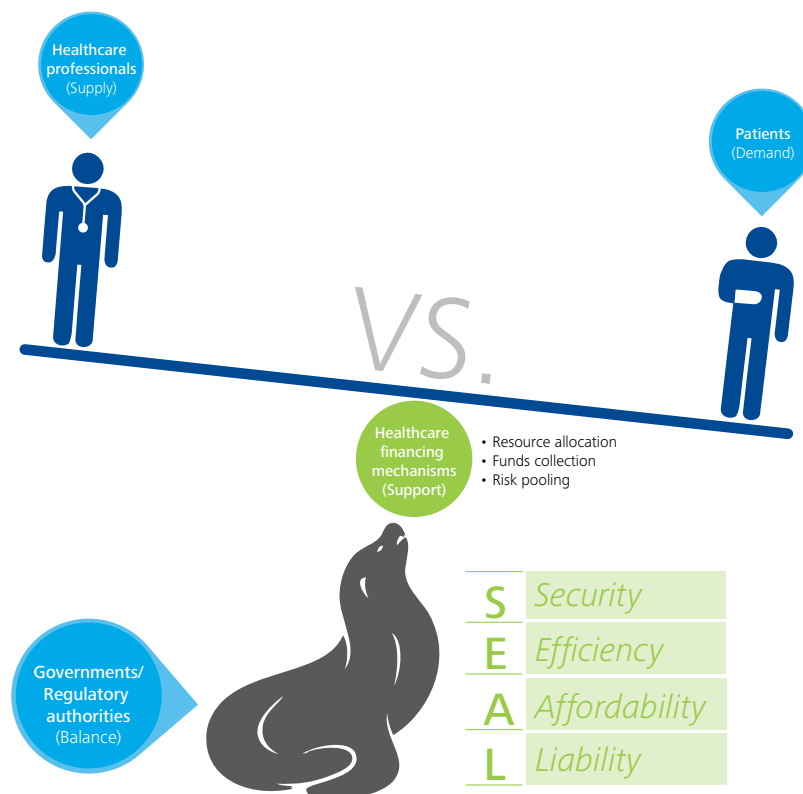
Healthcare professionals
(Supply)

Patients
(Demand)

VS.

Healthcare financing mechanisms
(Support)

• Resource allocation
• Funds collection
• Risk pooling

| S | Security |
|---|---|
| E | Efficiency |
| A | Affordability |
| L | Liability |

Governments/ Regulatory authorities
(Balance)